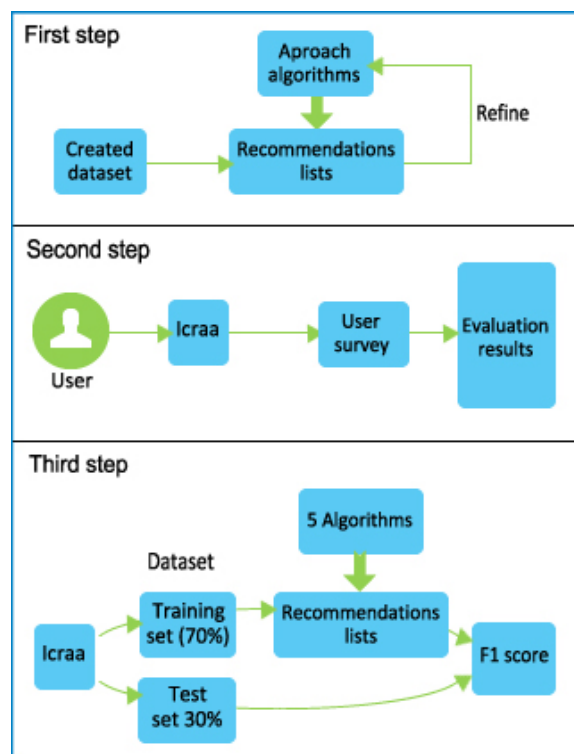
First step

Aproach algorithms

Refine

Created dataset

Recommendations lists

Second step

User

Icraa

User survey

Evaluation results

Third step

5 Algorithms

Dataset

Training set (70%)

Recommendations lists

Icraa

F1 score

Test set 30%